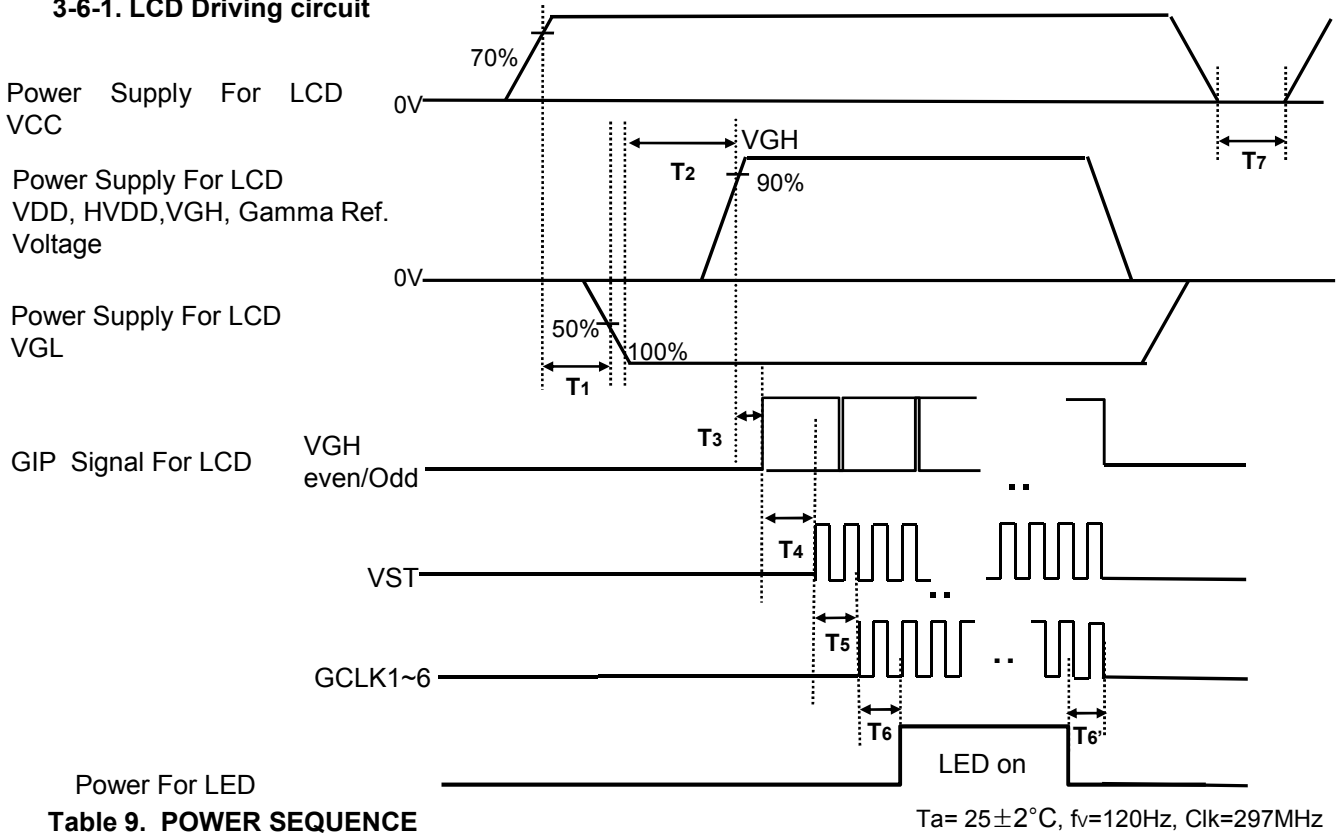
3-6-1. LCD Driving circuit

70%

Power Supply For LCD VCC

0V

VGH

T2

90%

T7

Power Supply For LCD VDD, HVDD,VGH, Gamma Ref. Voltage

0V

Power Supply For LCD VGL

50%

100%

T1

T3

GIP Signal For LCD

VGH even/Odd

T4

VST

T5

GCLK1~6

T6

T6'

LED on

Power For LED

Table 9. POWER SEQUENCE

Ta= 25±2°C, fv=120Hz, Clk=297MHz